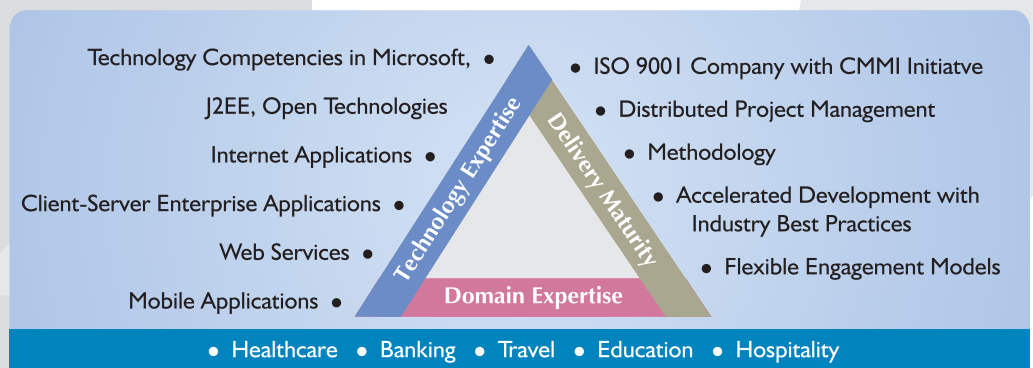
Technology Competencies in Microsoft, •
J2EE, Open Technologies
Internet Applications •
Client-Server Enterprise Applications •
Web Services •
Mobile Applications •

Technology Expertise
Delivery Maturity
Domain Expertise

• ISO 9001 Company with CMMI Initiatve
• Distributed Project Management
• Methodology
• Accelerated Development with Industry Best Practices
• Flexible Engagement Models

• Healthcare • Banking • Travel • Education • Hospitality